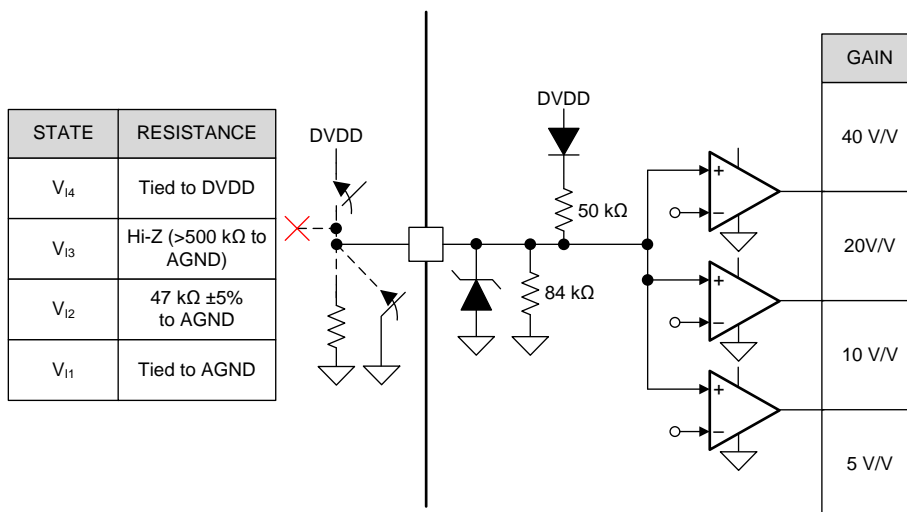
| STATE | RESISTANCE |
|---|---|
| $V_{I4}$ | Tied to DVDD |
| $V_{I3}$ | Hi-Z (>500 kΩ to AGND) |
| $V_{I2}$ | 47 kΩ ±5% to AGND |
| $V_{I1}$ | Tied to AGND |

DVDD

DVDD

50 kΩ

84 kΩ

+
−
+
−
+
−

| GAIN |
|---|
| 40 V/V |
| 20V/V |
| 10 V/V |
| 5 V/V |